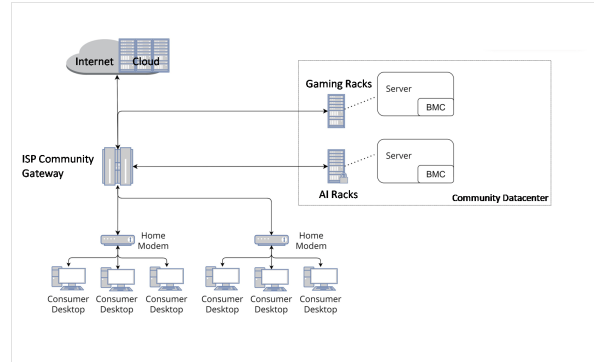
Internet Cloud

Gaming Racks

Server

BMC

ISP Community Gateway

Server

BMC

AI Racks

Community Datacenter

Home Modem

Home Modem

Consumer Desktop

Consumer Desktop

Consumer Desktop

Consumer Desktop

Consumer Desktop

Consumer Desktop